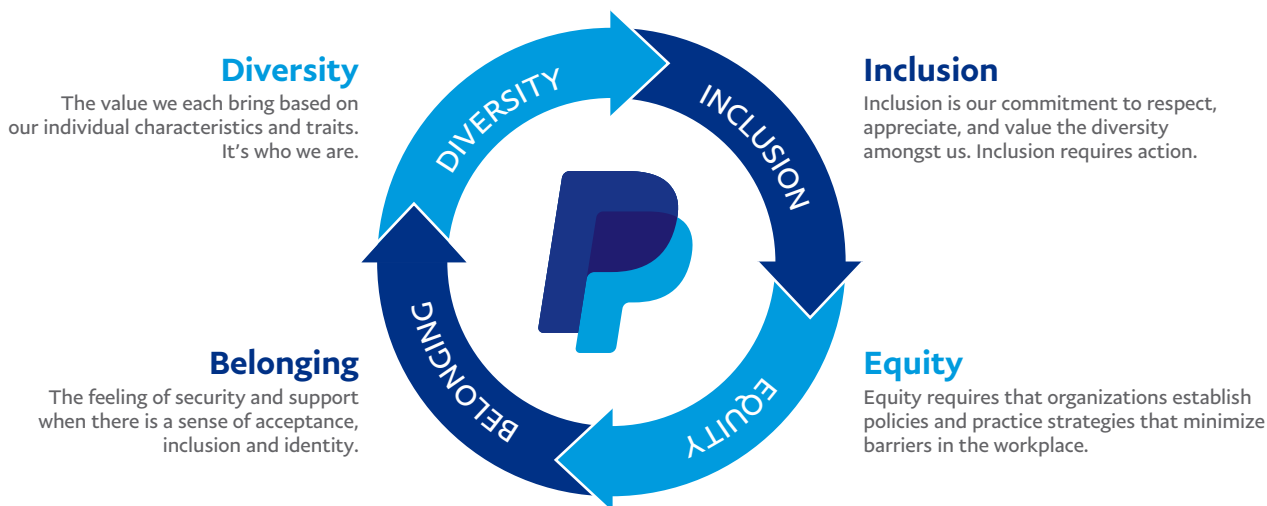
Diversity
The value we each bring based on our individual characteristics and traits. It's who we are.

DIVERSITY

INCLUSION

Inclusion
Inclusion is our commitment to respect, appreciate, and value the diversity amongst us. Inclusion requires action.

BELONGING

EQUITY

Belonging
The feeling of security and support when there is a sense of acceptance, inclusion and identity.

Equity
Equity requires that organizations establish policies and practice strategies that minimize barriers in the workplace.